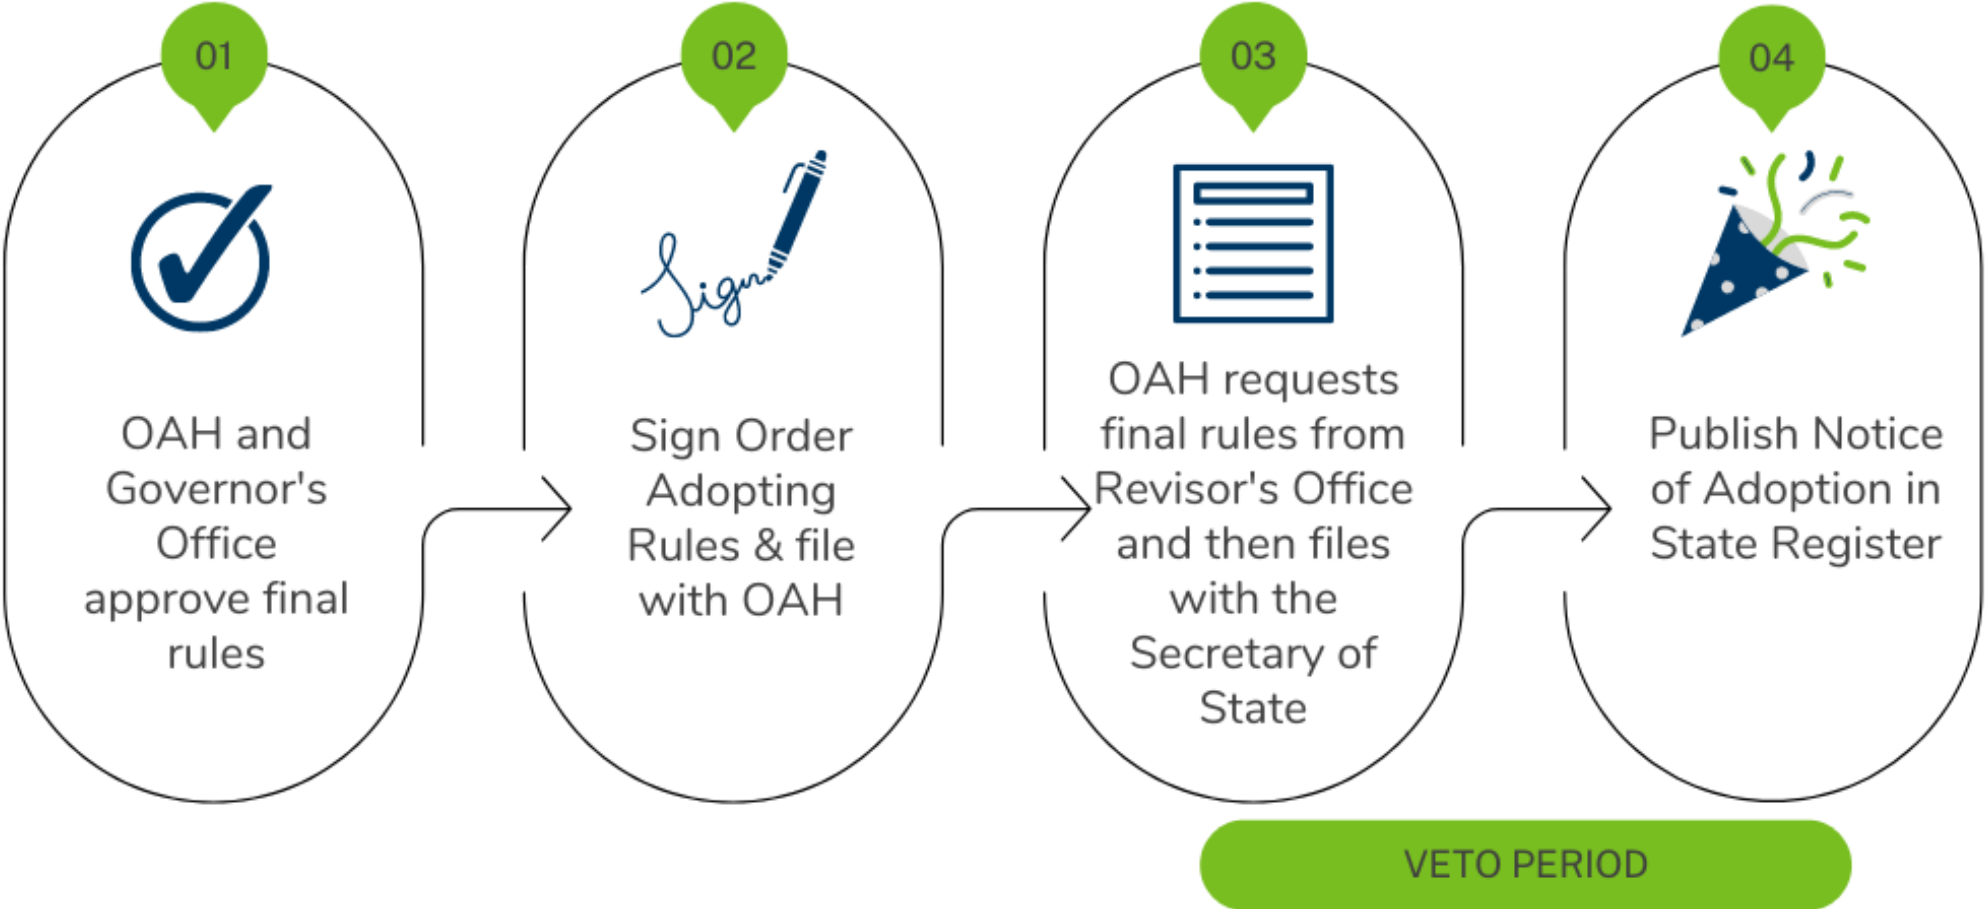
01

OAH and Governor's Office approve final rules

02

Sign

Sign Order Adopting Rules & file with OAH

03

OAH requests final rules from Revisor's Office and then files with the Secretary of State

04

Publish Notice of Adoption in State Register

VETO PERIOD